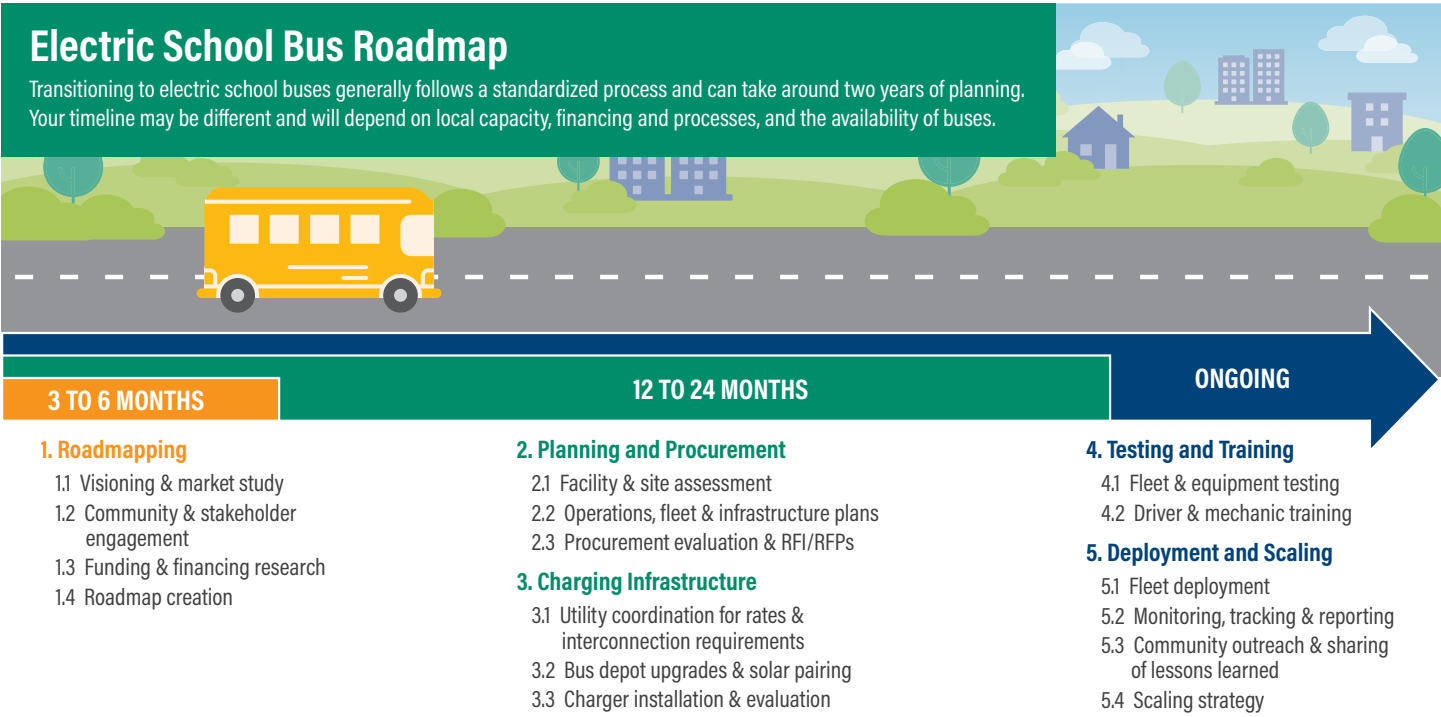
Electric School Bus Roadmap

Transitioning to electric school buses generally follows a standardized process and can take around two years of planning. Your timeline may be different and will depend on local capacity, financing and processes, and the availability of buses.

3 TO 6 MONTHS

12 TO 24 MONTHS

ONGOING

1. Roadmapping
1.1 Visioning & market study
1.2 Community & stakeholder engagement
1.3 Funding & financing research
1.4 Roadmap creation

2. Planning and Procurement
2.1 Facility & site assessment
2.2 Operations, fleet & infrastructure plans
2.3 Procurement evaluation & RFI/RFPs

3. Charging Infrastructure
3.1 Utility coordination for rates & interconnection requirements
3.2 Bus depot upgrades & solar pairing
3.3 Charger installation & evaluation

4. Testing and Training
4.1 Fleet & equipment testing
4.2 Driver & mechanic training

5. Deployment and Scaling
5.1 Fleet deployment
5.2 Monitoring, tracking & reporting
5.3 Community outreach & sharing of lessons learned
5.4 Scaling strategy